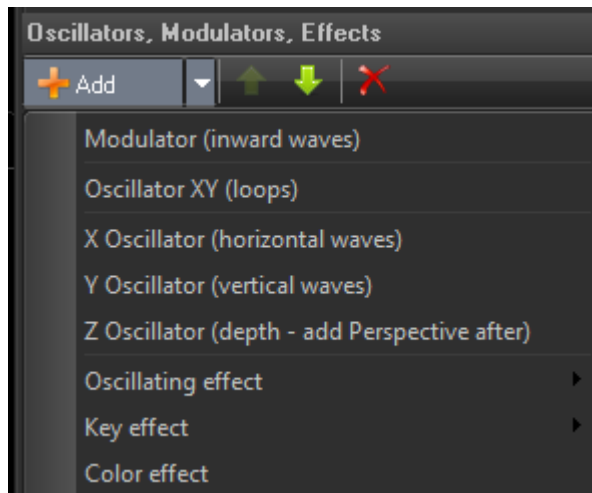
Oscillators, Modulators, Effects

Add

Modulator (inward waves)

Oscillator XY (loops)

X Oscillator (horizontal waves)

Y Oscillator (vertical waves)

Z Oscillator (depth - add Perspective after)

Oscillating effect

Key effect

Color effect